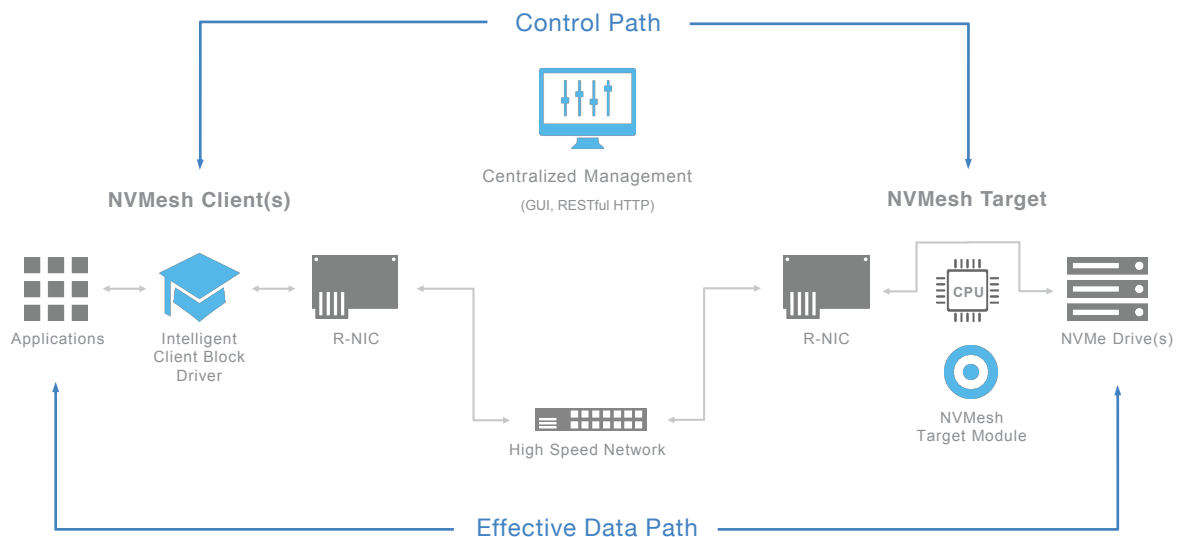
Control Path

Centralized Management
(GUI, RESTful HTTP)

NVMesh Client(s)

NVMesh Target

Applications

Intelligent Client Block Driver

R-NIC

R-NIC

CPU

NVMe Drive(s)

NVMesh Target Module

High Speed Network

Effective Data Path